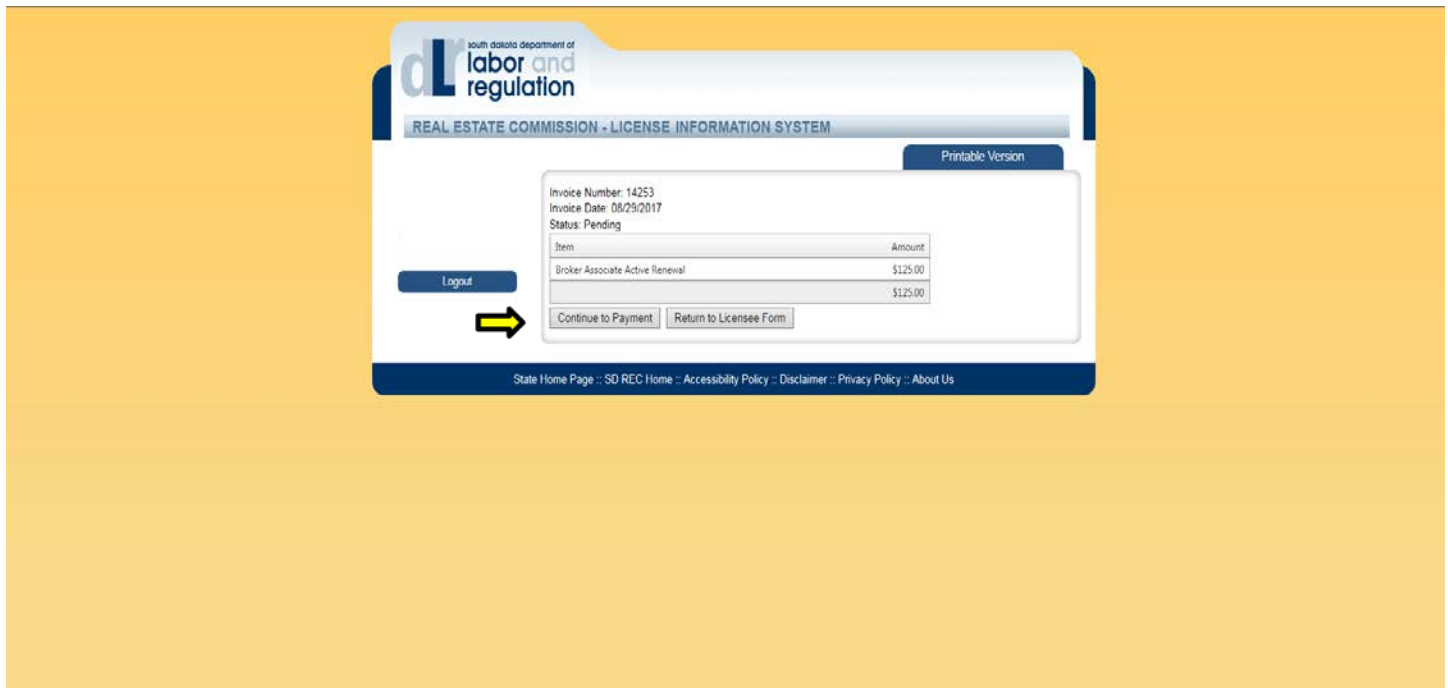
dLR south dakota department of labor and regulation

REAL ESTATE COMMISSION - LICENSE INFORMATION SYSTEM

Printable Version

Invoice Number: 14253
Invoice Date: 08/29/2017
Status: Pending

| Item | Amount |
|---|---|
| Broker Associate Active Renewal | \$125.00 |
| | \$125.00 |

Logout

Continue to Payment Return to Licensee Form

State Home Page :: SD REC Home :: Accessibility Policy :: Disclaimer :: Privacy Policy :: About Us